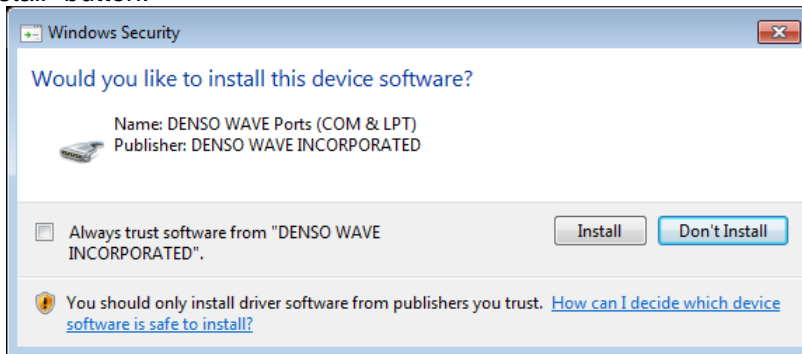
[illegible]

Windows Security

Would you like to install this device software?

Name: DENSO WAVE Ports (COM & LPT)
Publisher: DENSO WAVE INCORPORATED

Always trust software from "DENSO WAVE INCORPORATED".

Install

Don't Install

You should only install driver software from publishers you trust. How can I decide which device software is safe to install?